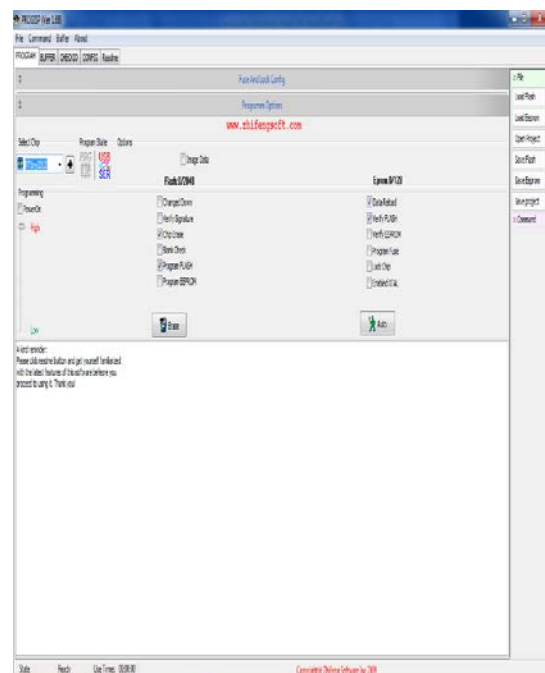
PROGISP Ver 1.68

File Command Buffer About

PROGRAM BUFFER CHECKSD CONFIG Readme

Fuse And Lock Config

Programer Options

www.zhifengsoft.com

Select Chip

Program State

Options

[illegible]

USB

SCR

Image Data

Flash 0/2048

Eprom 0/128

Programming

PowerOn

High

Chip Erase Down

Verify Signature

Chip Erase

Blank Check

Program FLASH

Program EEPROM

Data Refresh

Verify FLASH

Verify EEPROM

Program Fuse

Lock Chip

Enabled XTAL

Erase

Auto

Low

A kind reminder:
Please click readme button and get yourself familiarized with the latest features of the software before you proceed to using it. Thank you!

File

Load Flash

Load Eeprom

Open Project

Save Flash

Save Eeprom

Save project

Command

State

Ready

Use Times 00:00:00

Copyright(c) Zhifeng Software Inc 2009